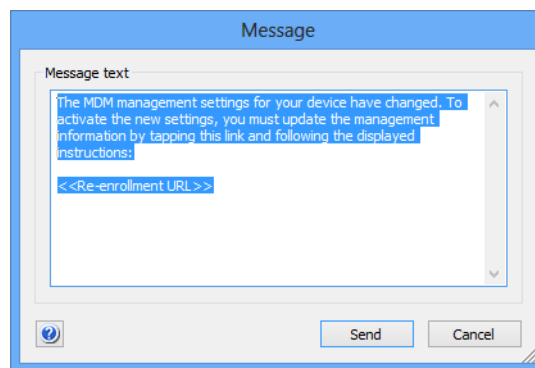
Message

Message text

The MDM management settings for your device have changed. To activate the new settings, you must update the management information by tapping this link and following the displayed instructions:

<<Re-enrollment URL>>

Send

Cancel